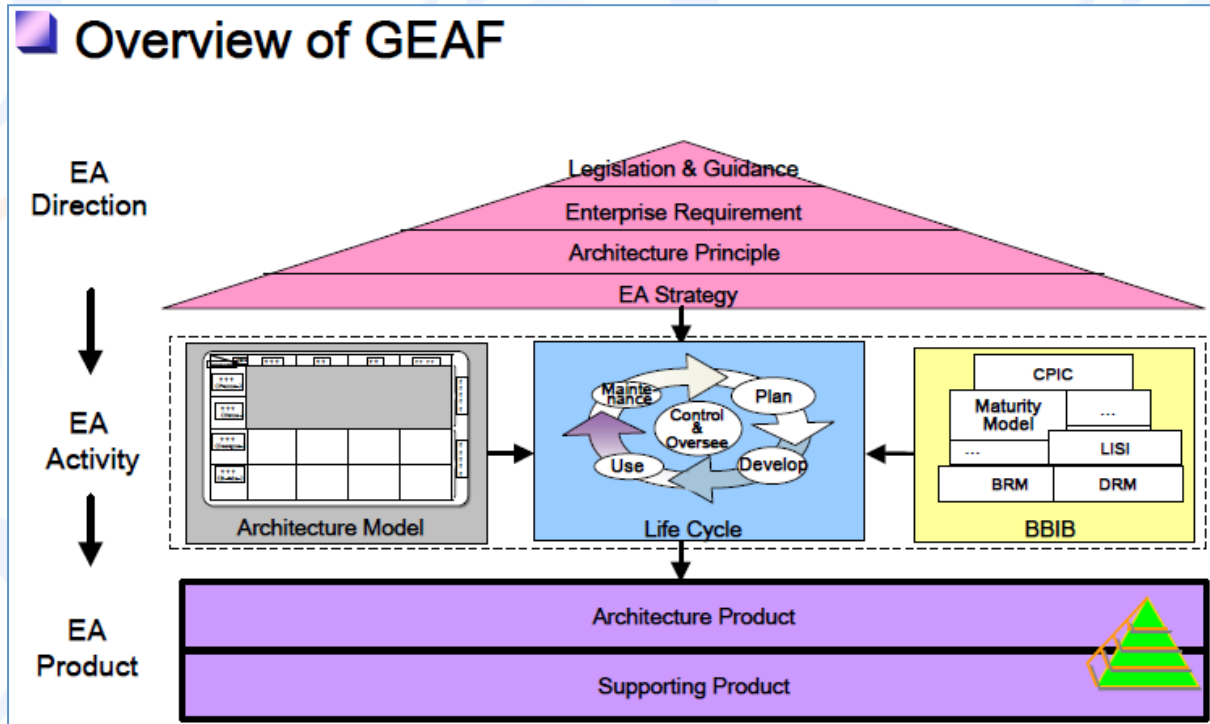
Overview of GEAF

EA Direction

EA Activity

EA Product

Legislation & Guidance

Enterprise Requirement

Architecture Principle

EA Strategy

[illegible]

Architecture Model

Maintenance

Plan

Control & Oversee

Use

Develop

Life Cycle

CPIC

Maturity Model

...

...

LISI

BRM

DRM

BBIB

Architecture Product

Supporting Product